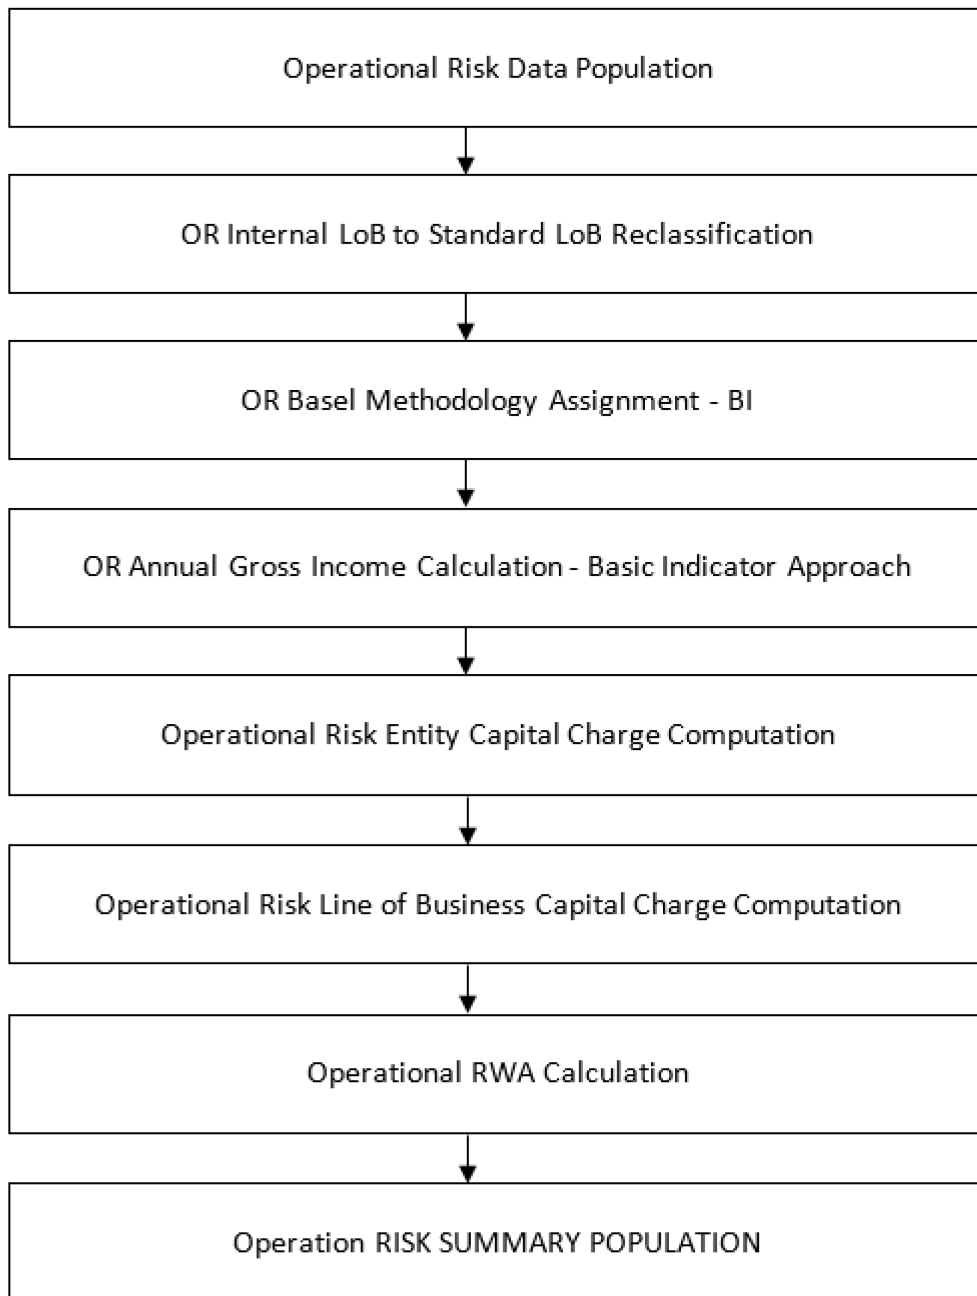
Operational Risk Data Population

OR Internal LoB to Standard LoB Reclassification

OR Basel Methodology Assignment - BI

OR Annual Gross Income Calculation - Basic Indicator Approach

Operational Risk Entity Capital Charge Computation

Operational Risk Line of Business Capital Charge Computation

Operational RWA Calculation

Operation RISK SUMMARY POPULATION